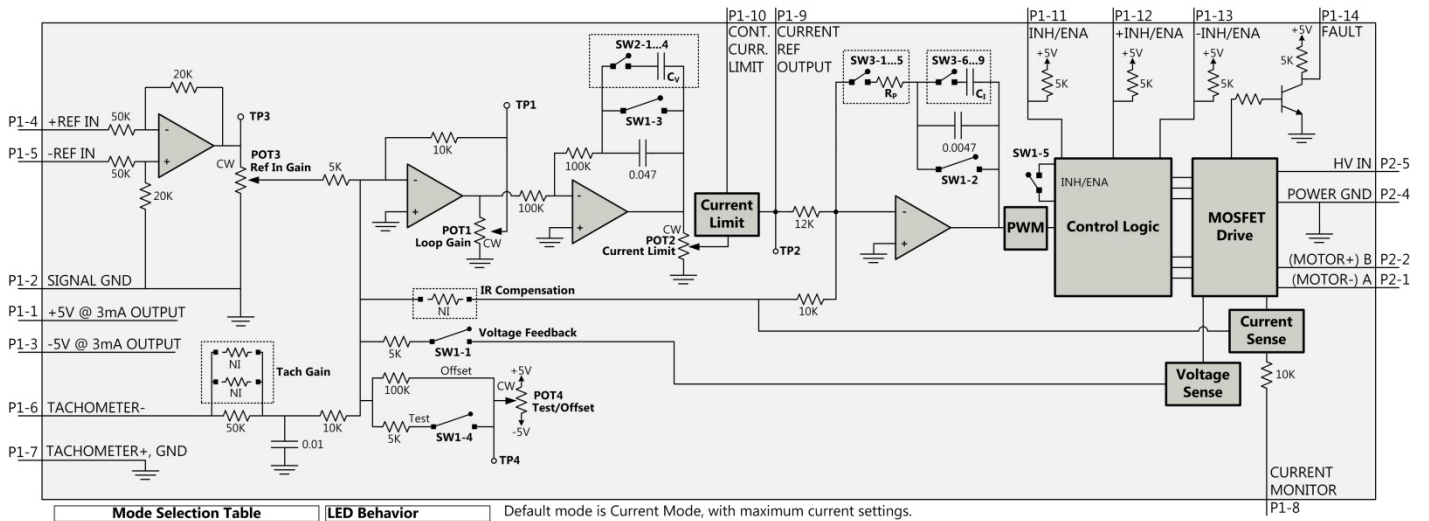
P1-10 CONT. CURR. LIMIT
P1-9 CURRENT REF OUTPUT
P1-11 INH/ENA
P1-12 +INH/ENA
P1-13 -INH/ENA
P1-14 FAULT

P1-4 +REF IN
P1-5 -REF IN
20K
50K
50K
20K
TP3
POT3 Ref In Gain
CW
5K
10K
TP1
SW2-1...4
$C_V$
SW1-3
100K
0.047
100K
POT1 Loop Gain
CW
POT2 Current Limit
CW
Current Limit
12K
TP2
SW3-1...5
$R_P$
SW3-6...9
$C_I$
0.0047
SW1-2
SW1-5
INH/ENA
PWM
Control Logic
MOSFET Drive
+5V
5K
+5V
5K
+5V
5K
+5V
5K
HV IN P2-5
POWER GND P2-4
(MOTOR+) B P2-2
(MOTOR-) A P2-1

P1-2 SIGNAL GND
P1-1 +5V @ 3mA OUTPUT
P1-3 -5V @ 3mA OUTPUT
IR Compensation
NI
10K
Voltage Feedback
5K
SW1-1
Current Sense
Voltage Sense
10K
NI
NI
Tach Gain
100K
Offset
+5V
CW
POT4 Test/Offset
-5V
Test
5K
SW1-4
TP4
P1-6 TACHOMETER-
50K
10K
0.01
P1-7 TACHOMETER+, GND
CURRENT MONITOR P1-8

Mode Selection Table
LED Behavior
Default mode is Current Mode, with maximum current settings.